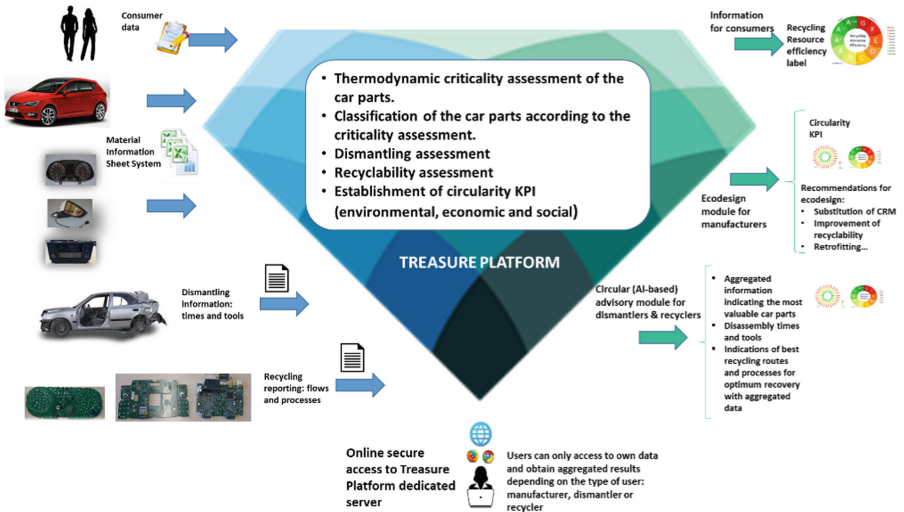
Consumer data

Material Information Sheet System

Dismantling Information: times and tools

Recycling reporting: flows and processes

• Thermodynamic criticality assessment of the car parts.
• Classification of the car parts according to the criticality assessment.
• Dismantling assessment
• Recyclability assessment
• Establishment of circularity KPI (environmental, economic and social)

TREASURE PLATFORM

Information for consumers

Recycling Resource efficiency label

Circularity KPI

Ecodesign module for manufacturers

Recommendations for ecodesign:
• Substitution of CRM
• Improvement of recyclability
• Retrofitting...

Circular (AI-based) advisory module for dismantlers & recyclers

• Aggregated information indicating the most valuable car parts
• Disassembly times and tools
• Indications of best recycling routes and processes for optimum recovery with aggregated data

Online secure access to Treasure Platform dedicated server

Users can only access to own data and obtain aggregated results depending on the type of user: manufacturer, dismantler or recycler